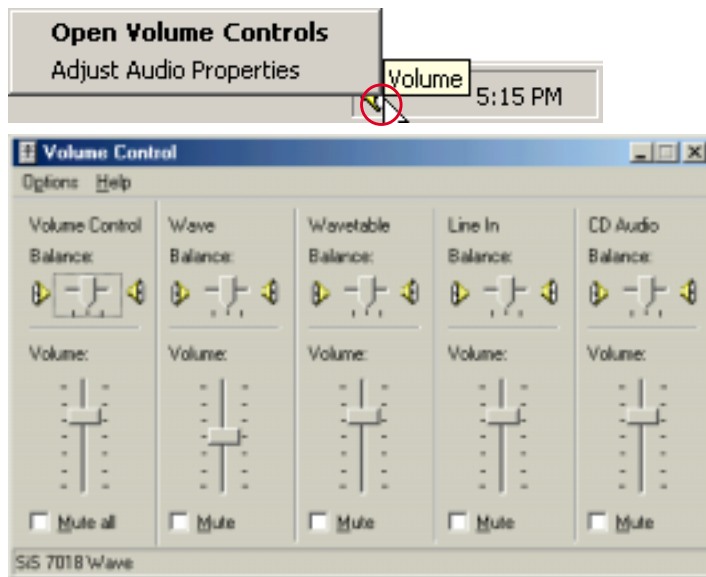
Open Volume Controls
Adjust Audio Properties

Volume

5:15 PM

Volume Control

Options Help

Volume Control
Balance:
Volume:
Mute all

Wave
Balance:
Volume:
Mute

Wavetable
Balance:
Volume:
Mute

Line In
Balance:
Volume:
Mute

CD Audio
Balance:
Volume:
Mute

SiS 7018 Wave